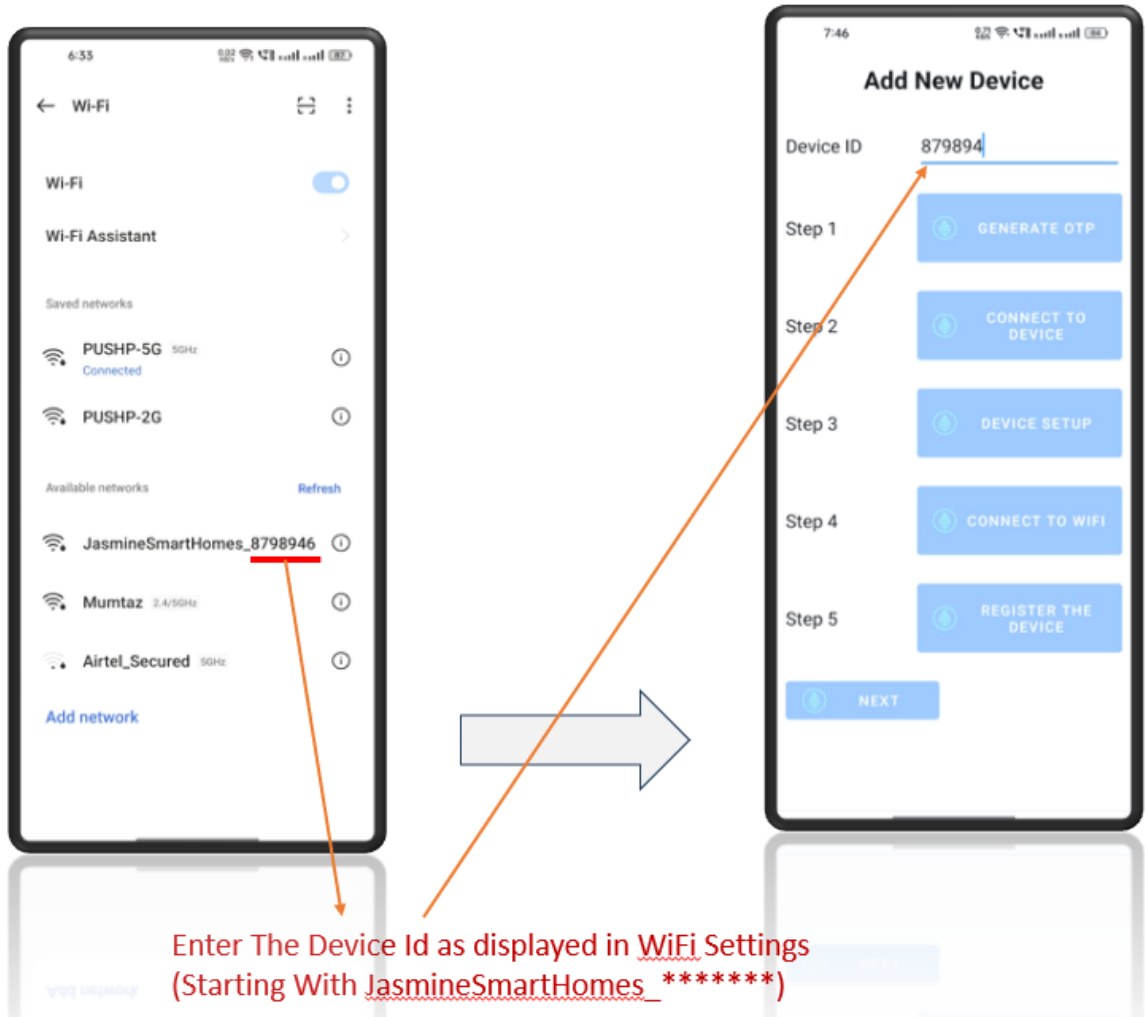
6:33

Wi-Fi

Wi-Fi

Wi-Fi Assistant

Saved networks

PUSHP-5G 5GHz
Connected

PUSHP-2G

Available networks Refresh

JasmineSmartHomes_8798946

Mumtaz 2.4/5GHz

Airtel_Secured 5GHz

Add network

7:46

Add New Device

Device ID 879894

Step 1 GENERATE OTP

Step 2 CONNECT TO DEVICE

Step 3 DEVICE SETUP

Step 4 CONNECT TO WIFI

Step 5 REGISTER THE DEVICE

NEXT

Enter The Device Id as displayed in WiFi Settings (Starting With JasmineSmartHomes_*******)